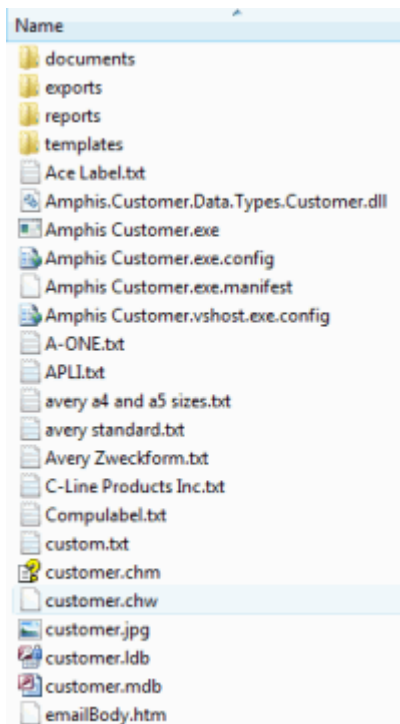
Name
documents
exports
reports
templates
Ace Label.txt
Amphis.Customer.Data.Types.Customer.dll
Amphis Customer.exe
Amphis Customer.exe.config
Amphis Customer.exe.manifest
Amphis Customer.vshost.exe.config
A-ONE.txt
APLI.txt
avery a4 and a5 sizes.txt
avery standard.txt
Avery Zweckform.txt
C-Line Products Inc.txt
Compulabel.txt
custom.txt
customer.chm
customer.chw
customer.jpg
customer.ldb
customer.mdb
emailBody.htm